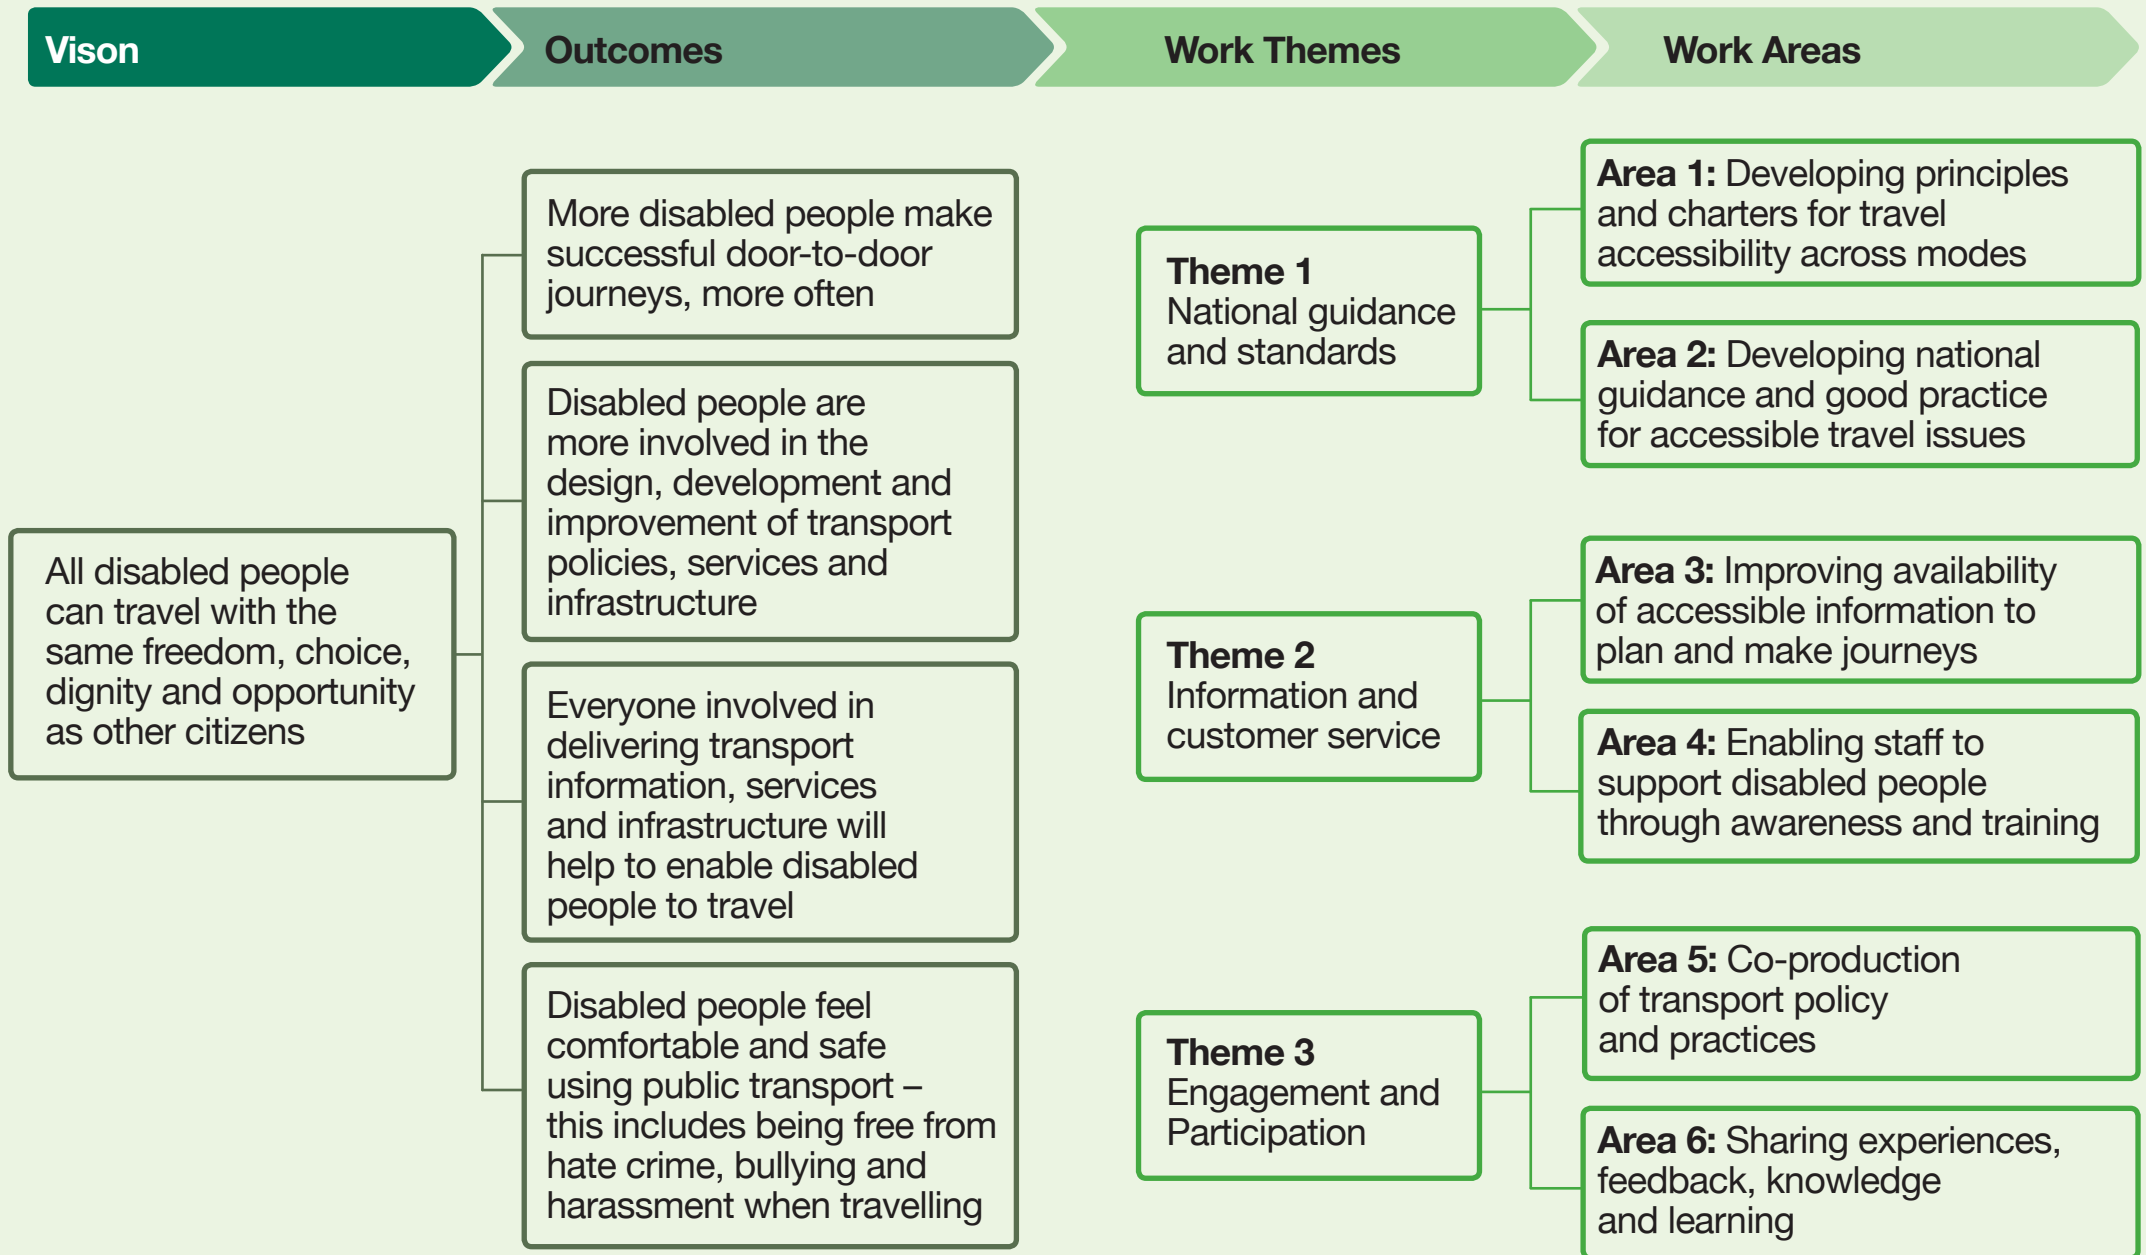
Vison

Outcomes

Work Themes

Work Areas

All disabled people can travel with the same freedom, choice, dignity and opportunity as other citizens

More disabled people make successful door-to-door journeys, more often

Disabled people are more involved in the design, development and improvement of transport policies, services and infrastructure

Everyone involved in delivering transport information, services and infrastructure will help to enable disabled people to travel

Disabled people feel comfortable and safe using public transport – this includes being free from hate crime, bullying and harassment when travelling

Theme 1
National guidance and standards

Theme 2
Information and customer service

Theme 3
Engagement and Participation

Area 1: Developing principles and charters for travel accessibility across modes

Area 2: Developing national guidance and good practice for accessible travel issues

Area 3: Improving availability of accessible information to plan and make journeys

Area 4: Enabling staff to support disabled people through awareness and training

Area 5: Co-production of transport policy and practices

Area 6: Sharing experiences, feedback, knowledge and learning